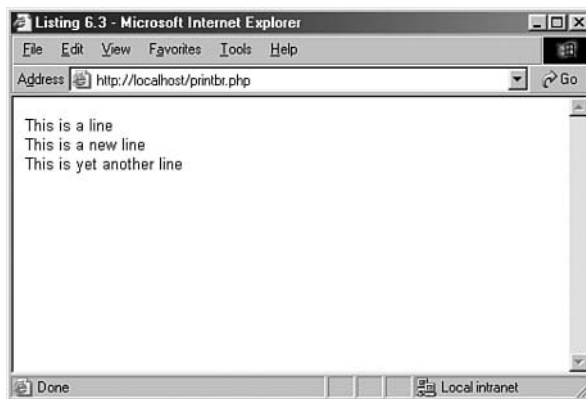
Listing 6.3 - Microsoft Internet Explorer

File Edit View Favorites Tools Help

Address http://localhost/printbr.php Go

This is a line
This is a new line
This is yet another line

Done Local intranet